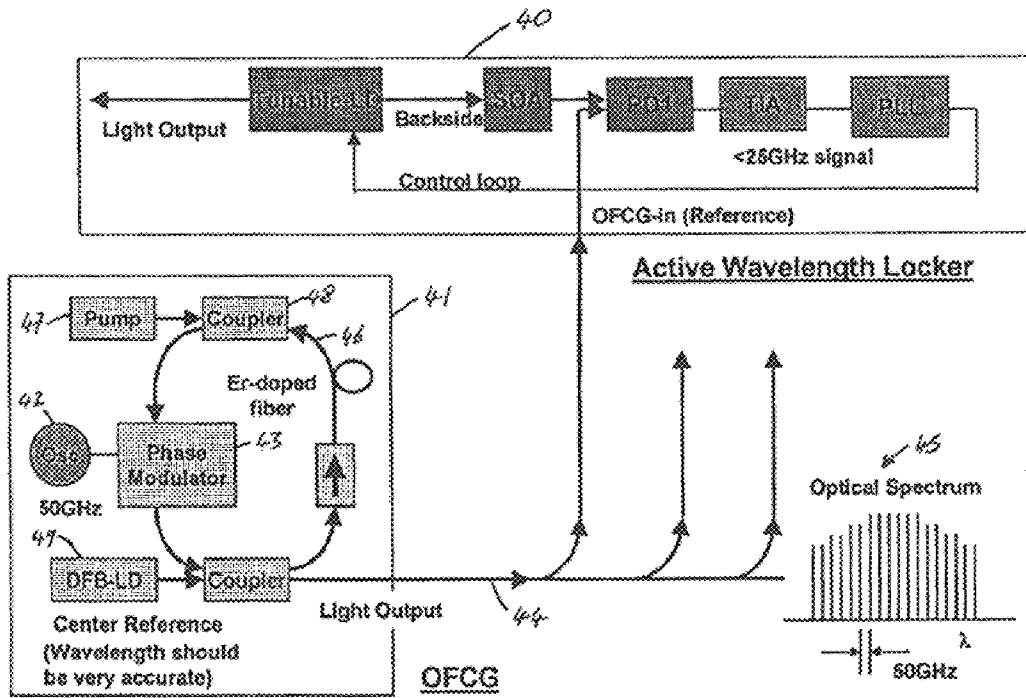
40

Light Output

Tunable LD

Backside

SOA

PD1

TIA

PLL

<25GHz signal

Control loop

OFCG-in (Reference)

Active Wavelength Locker

41

47

Pump

Coupler

48

46

Er-doped fiber

42

Osc

Phase Modulator

43

50GHz

47

DFB-LD

Coupler

Light Output

44

Center Reference (Wavelength should be very accurate)

OFCG

45

Optical Spectrum

λ

50GHz